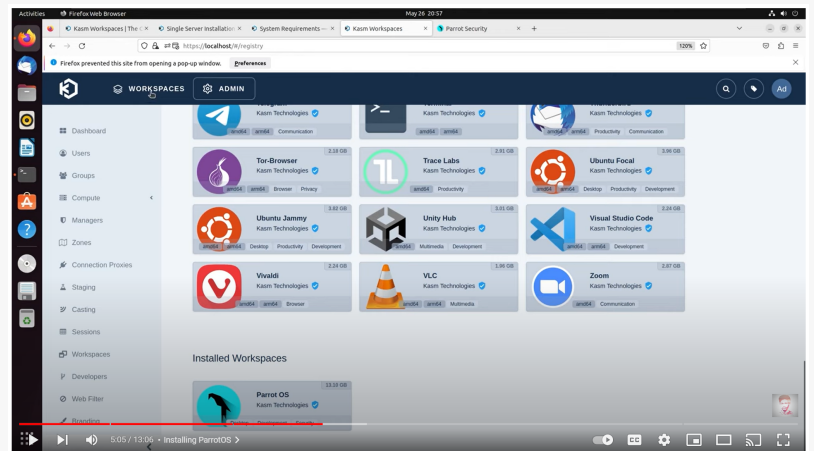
Activities Firefox Web Browser May 26 20:57

Kasm Workspaces | The ... Single Server Installation System Requirements — Kasm Workspaces Parrot Security

https://localhost/#/registry 120%

Firefox prevented this site from opening a pop-up window. Preferences

WORKSPACES ADMIN Ad

Dashboard
Users
Groups
Compute
Managers
Zones
Connection Proxies
Staging
Casting
Sessions
Workspaces
Developers
Web Filter
Branding

Kasm Technologies
amd64 arm64 Communication

Kasm Technologies
amd64 arm64

Kasm Technologies
amd64 arm64 Productivity Communication

Tor-Browser 2.18 GB
Kasm Technologies
amd64 arm64 Browser Privacy

Trace Labs 2.91 GB
Kasm Technologies
amd64 Productivity

Ubuntu Focal 3.96 GB
Kasm Technologies
amd64 arm64 Desktop Productivity Development

Ubuntu Jammy 3.82 GB
Kasm Technologies
amd64 arm64 Desktop Productivity Development

Unity Hub 3.01 GB
Kasm Technologies
amd64 Multimedia Development

Visual Studio Code 2.24 GB
Kasm Technologies
amd64 arm64 Development

Vivaldi 2.24 GB
Kasm Technologies
amd64 arm64 Browser

VLC 1.96 GB
Kasm Technologies
amd64 arm64 Multimedia

Zoom 2.07 GB
Kasm Technologies
amd64 Communication

Installed Workspaces

Parrot OS 13.10 GB
Kasm Technologies

5:05 / 13:06 • Installing ParrotOS